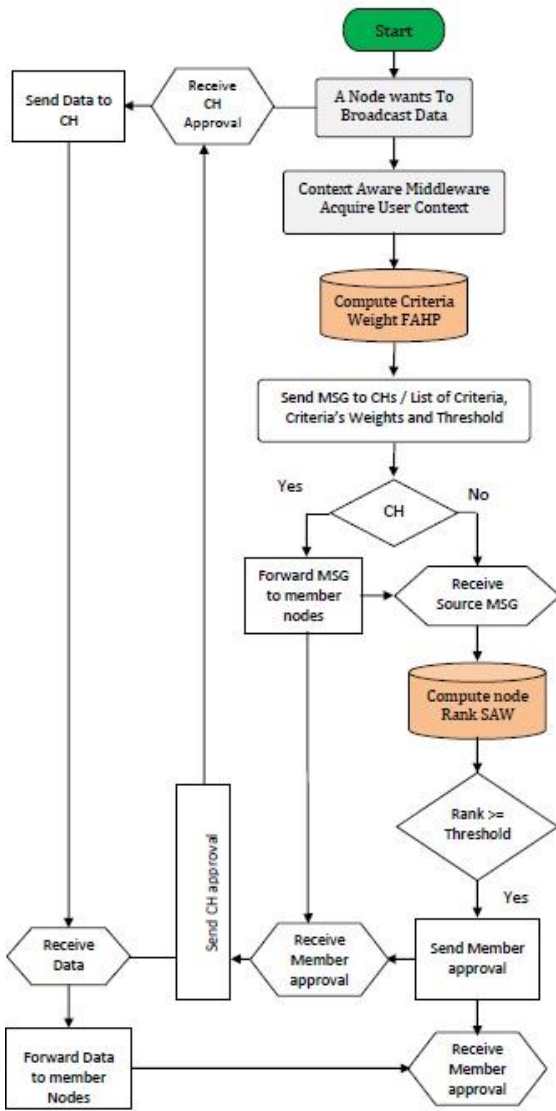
Start

A Node wants To Broadcast Data

Receive CH Approval

Send Data to CH

Context Aware Middleware Acquire User Context

Compute Criteria Weight FAHP

Send MSG to CHs / List of Criteria, Criteria's Weights and Threshold

Yes

No

CH

Forward MSG to member nodes

Receive Source MSG

Compute node Rank SAW

Rank >= Threshold

Yes

Send CH approval

Receive Data

Receive Member approval

Send Member approval

Forward Data to member Nodes

Receive Member approval